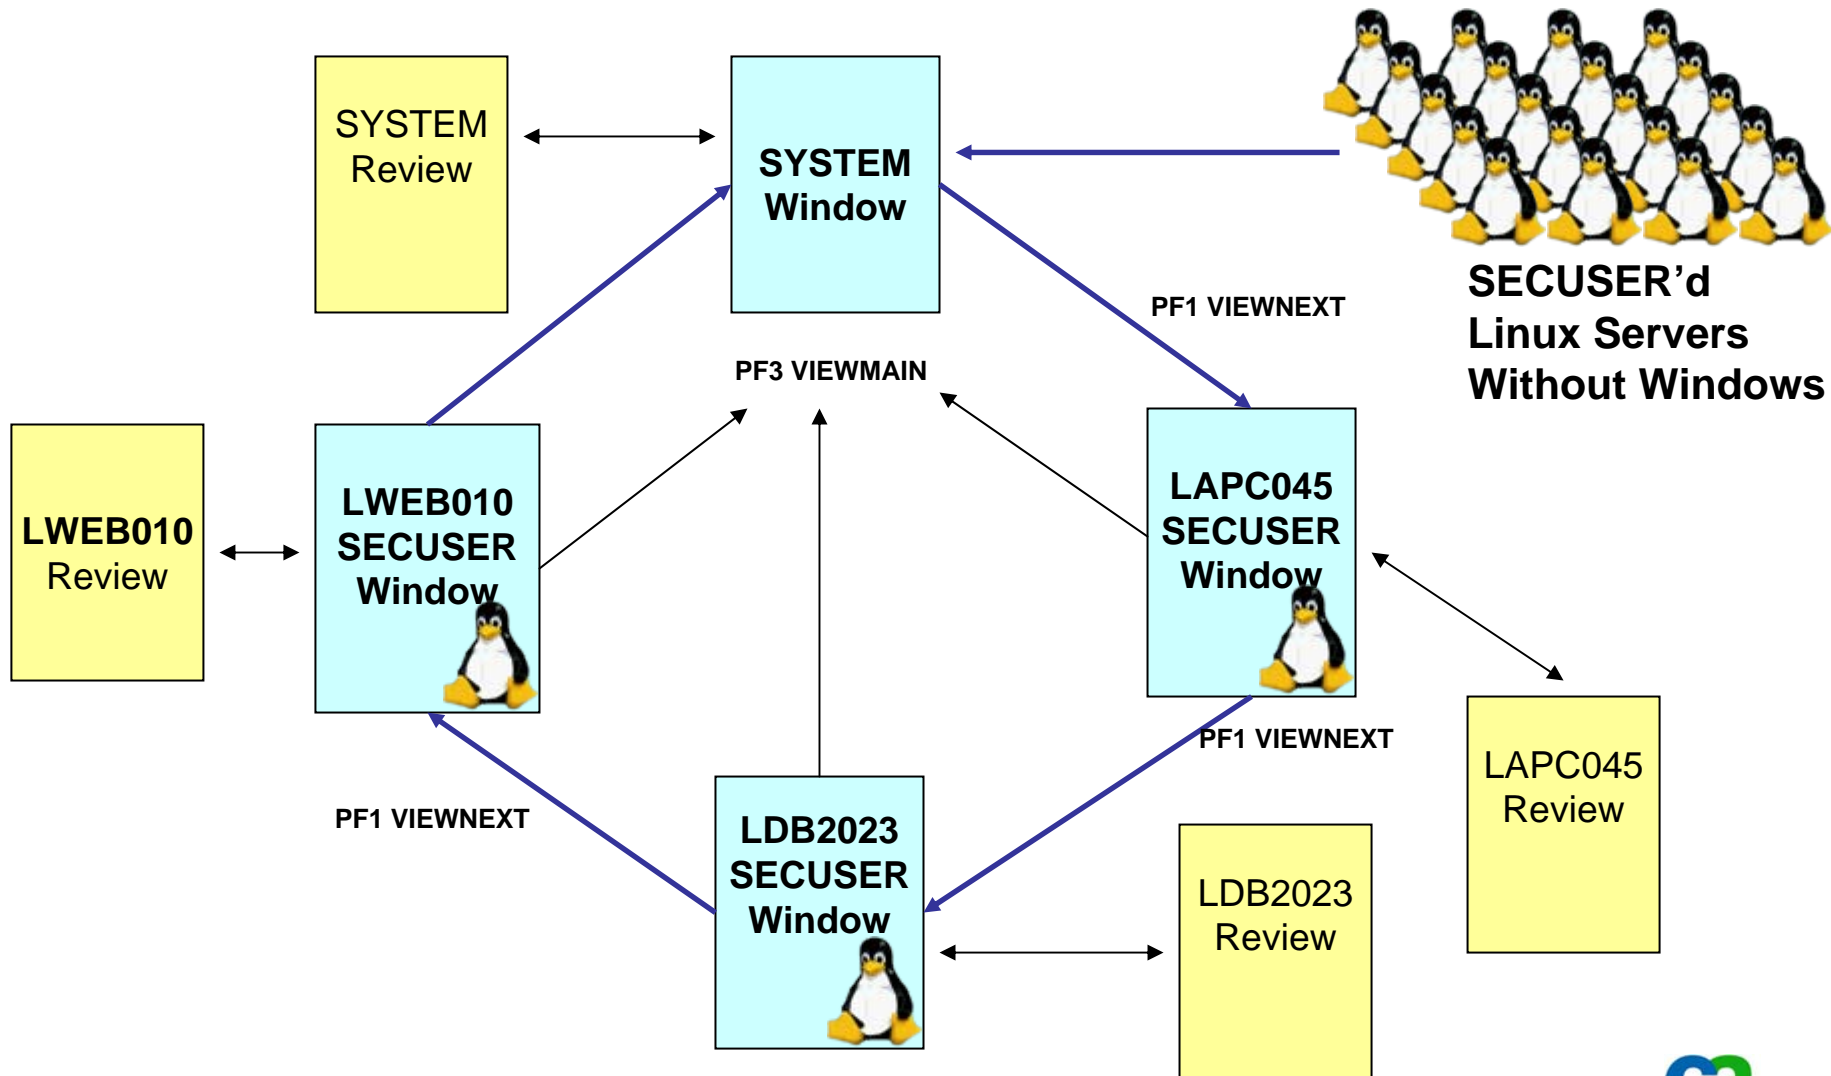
SYSTEM Review

SYSTEM Window

SECUSER'd Linux Servers Without Windows

PF1 VIEWNEXT

PF3 VIEWMAIN

LWEB010 Review

LWEB010 SECUSER Window

LAPC045 SECUSER Window

PF1 VIEWNEXT

LAPC045 Review

PF1 VIEWNEXT

LDB2023 SECUSER Window

LDB2023 Review